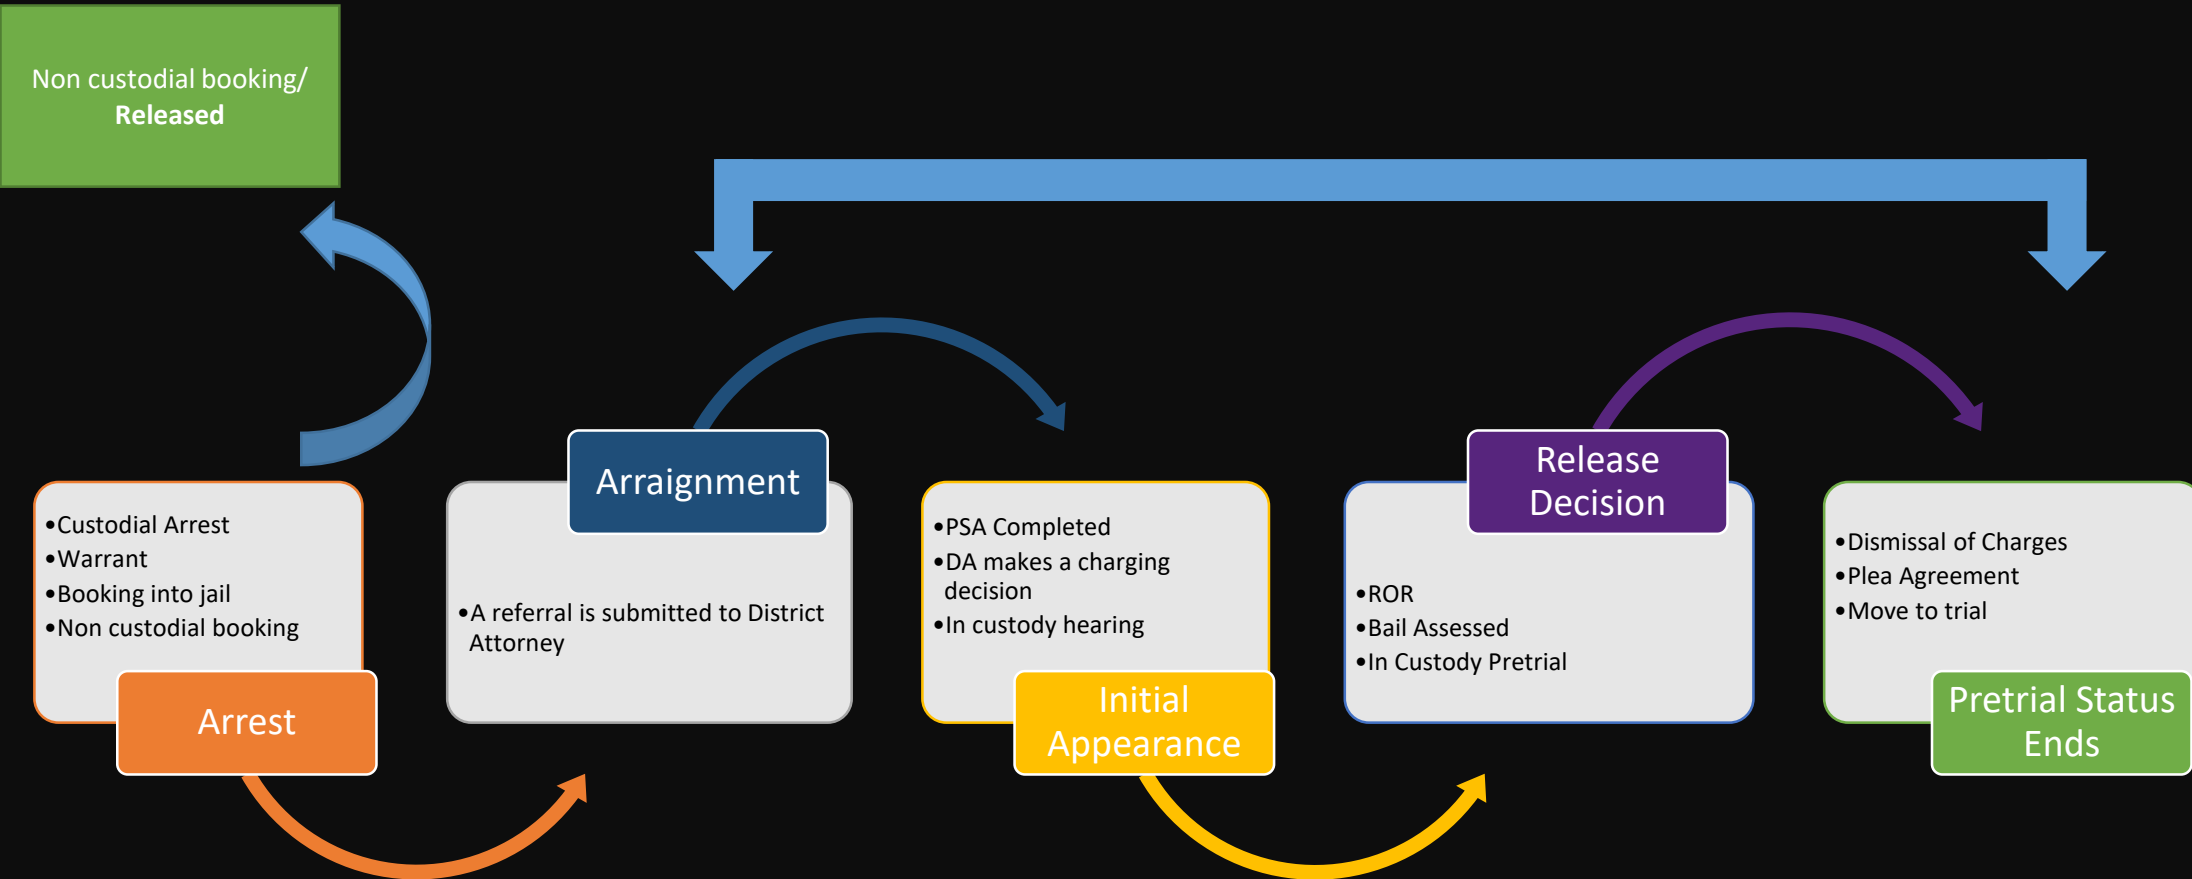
Non custodial booking/
**Released**

•Custodial Arrest
•Warrant
•Booking into jail
•Non custodial booking

Arrest

Arraignment

•A referral is submitted to District Attorney

•PSA Completed
•DA makes a charging decision
•In custody hearing

Initial Appearance

Release Decision

•ROR
•Bail Assessed
•In Custody Pretrial

•Dismissal of Charges
•Plea Agreement
•Move to trial

Pretrial Status Ends